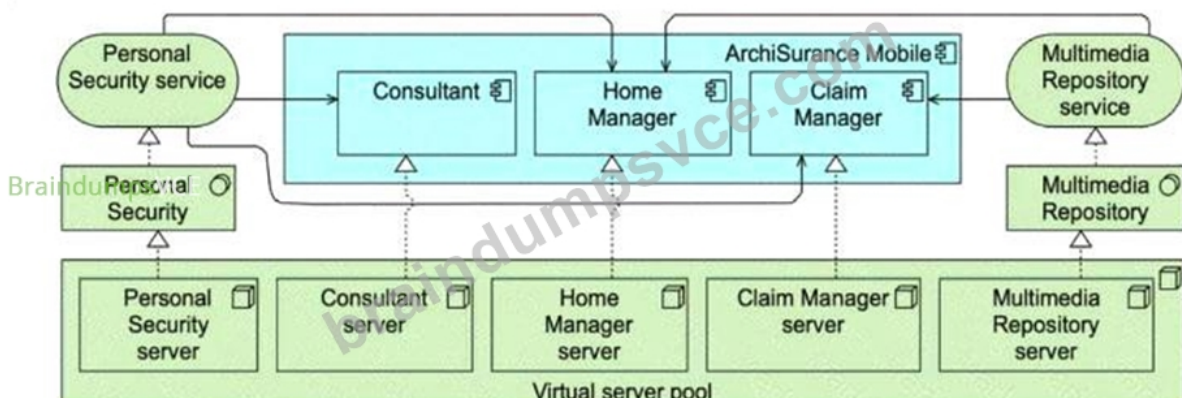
Personal Security service

ArchiSurance Mobile

Consultant

Home Manager

Claim Manager

Multimedia Repository service

Braindumpsvce

Personal Security

Multimedia Repository

Personal Security server

Consultant server

Home Manager server

Claim Manager server

Multimedia Repository server

Virtual server pool

braindumpsvce.com